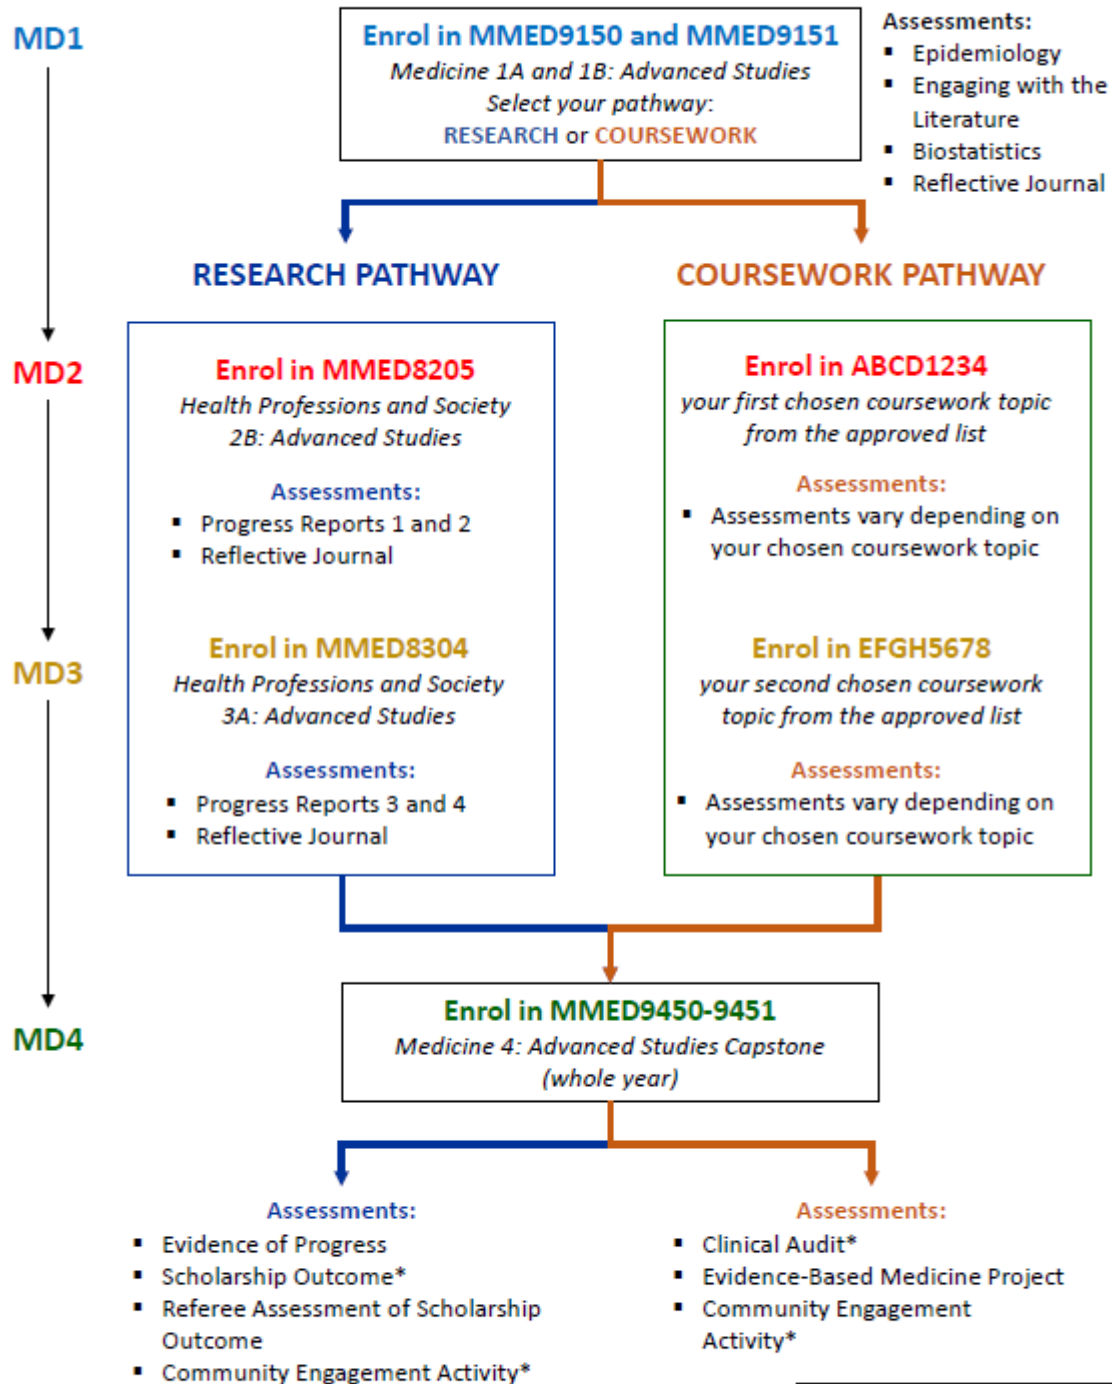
MD1

Enrol in MMED9150 and MMED9151
Medicine 1A and 1B: Advanced Studies
Select your pathway:
RESEARCH or COURSEWORK

Assessments:
- Epidemiology
- Engaging with the Literature
- Biostatistics
- Reflective Journal

RESEARCH PATHWAY

COURSEWORK PATHWAY

MD2

Enrol in MMED8205
Health Professions and Society 2B: Advanced Studies

Assessments:
- Progress Reports 1 and 2
- Reflective Journal

Enrol in MMED8304
Health Professions and Society 3A: Advanced Studies

Assessments:
- Progress Reports 3 and 4
- Reflective Journal

Enrol in ABCD1234
your first chosen coursework topic from the approved list

Assessments:
- Assessments vary depending on your chosen coursework topic

MD3

Enrol in EFGH5678
your second chosen coursework topic from the approved list

Assessments:
- Assessments vary depending on your chosen coursework topic

MD4

Enrol in MMED9450-9451
Medicine 4: Advanced Studies Capstone
(whole year)

Assessments:
- Evidence of Progress
- Scholarship Outcome*
- Referee Assessment of Scholarship Outcome
- Community Engagement Activity*

Assessments:
- Clinical Audit*
- Evidence-Based Medicine Project
- Community Engagement Activity*